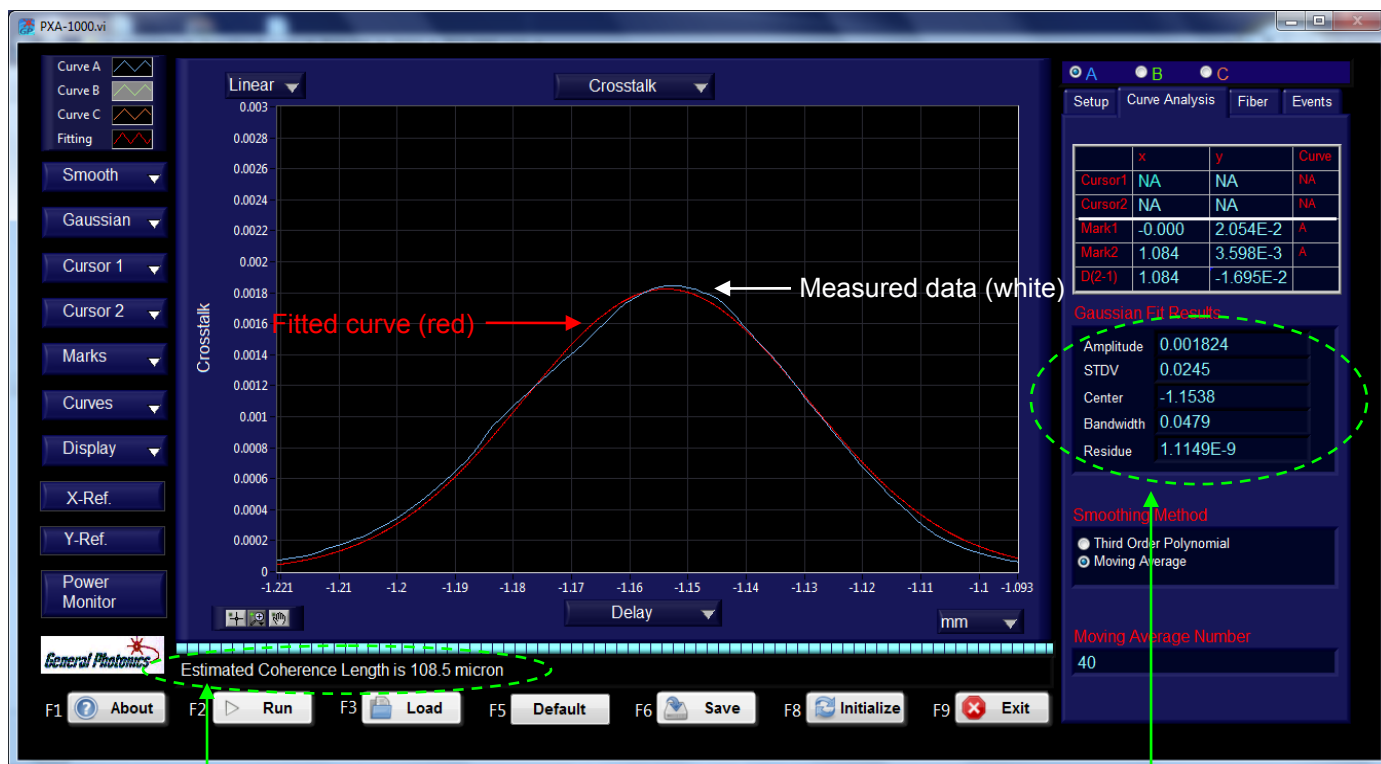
PXA-1000.vi

Curve A
Curve B
Curve C
Fitting

Smooth
Gaussian
Cursor 1
Cursor 2
Marks
Curves
Display
X-Ref.
Y-Ref.
Power Monitor

Linear
Crosstalk

0.003
0.0028
0.0026
0.0024
0.0022
0.002
0.0018
0.0016
0.0014
0.0012
0.001
0.0008
0.0006
0.0004
0.0002
0

Crosstalk

Fitted curve (red)
Measured data (white)

-1.221 -1.21 -1.2 -1.19 -1.18 -1.17 -1.16 -1.15 -1.14 -1.13 -1.12 -1.11 -1.1 -1.093

Delay
mm

A B C
Setup Curve Analysis Fiber Events

| | x | y | Curve |
|---|---|---|---|
| Cursor1 | NA | NA | NA |
| Cursor2 | NA | NA | NA |
| Mark1 | -0.000 | 2.054E-2 | A |
| Mark2 | 1.084 | 3.598E-3 | A |
| D(2-1) | 1.084 | -1.695E-2 | |

Gaussian Fit Results
Amplitude 0.001824
STDV 0.0245
Center -1.1538
Bandwidth 0.0479
Residue 1.1149E-9

Smoothing Method
Third Order Polynomial
Moving Average

Moving Average Number
40

General Photonics
Estimated Coherence Length is 108.5 micron

F1 About F2 Run F3 Load F5 Default F6 Save F8 Initialize F9 Exit